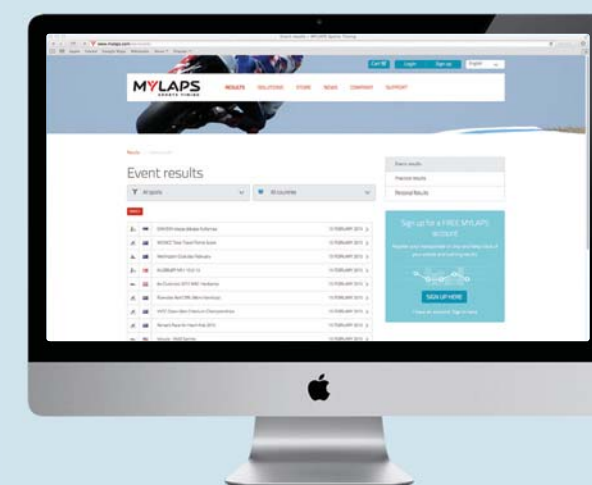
Event results – MYLAPS Sports Timing

www.mylaps.com

Cart Login Sign up English

MYLAPS
SPORTS TIMING

RESULTS SOLUTIONS STORE NEWS COMPANY SUPPORT

Results

Event results

All sports

All countries

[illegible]

| | | | |
|---|---|---|---|
| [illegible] | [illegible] | 13 FEBRUARY 2013 | > |
| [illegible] | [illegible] | 13 FEBRUARY 2013 | > |
| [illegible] | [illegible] | 13 FEBRUARY 2013 | > |
| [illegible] | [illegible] | 13 FEBRUARY 2013 | > |
| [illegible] | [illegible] | 13 FEBRUARY 2013 | > |
| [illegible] | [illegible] | 13 FEBRUARY 2013 | > |
| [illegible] | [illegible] | 13 FEBRUARY 2013 | > |
| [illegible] | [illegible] | 13 FEBRUARY 2013 | > |
| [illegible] | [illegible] | | |

Event results

Practice results

Personal Results

Sign up for a FREE MYLAPS account

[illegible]

SIGN UP HERE

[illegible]